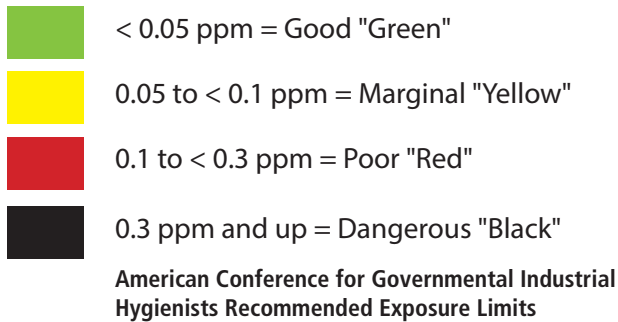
< 0.05 ppm = Good "Green"

0.05 to < 0.1 ppm = Marginal "Yellow"

0.1 to < 0.3 ppm = Poor "Red"

0.3 ppm and up = Dangerous "Black"

**American Conference for Governmental Industrial Hygienists Recommended Exposure Limits**